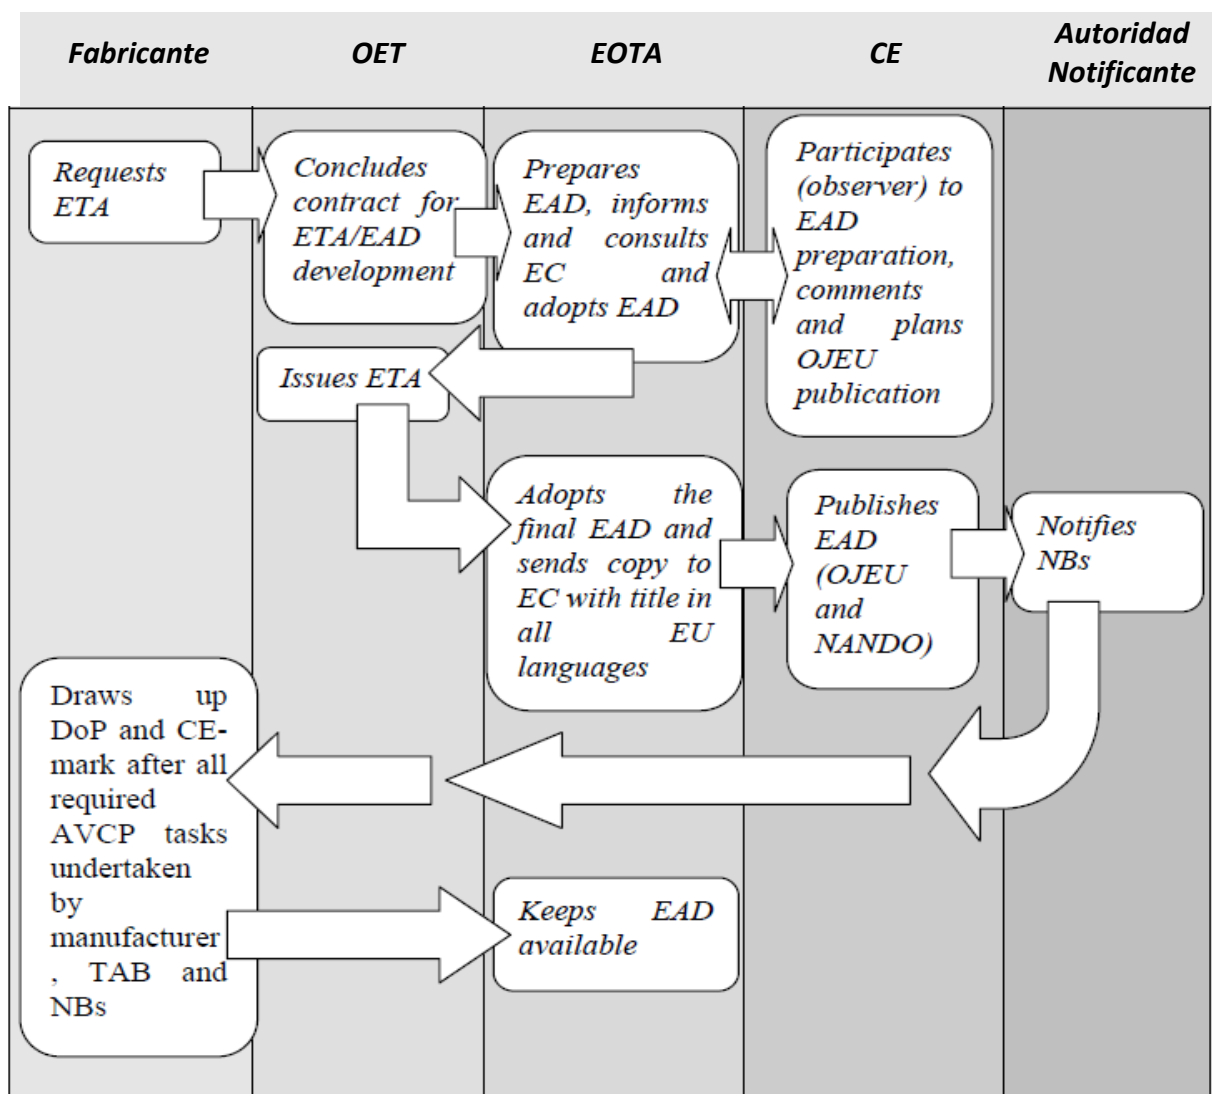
Fabricante

OET

EOTA

CE

Autoridad Notificante

Requests ETA

Concludes contract for ETA/EAD development

Prepares EAD, informs and consults EC and adopts EAD

Participates (observer) to EAD preparation, comments and plans OJEU publication

Issues ETA

Adopts the final EAD and sends copy to EC with title in all EU languages

Publishes EAD (OJEU and NANDO)

Notifies NBs

Draws up DoP and CE-mark after all required AVCP tasks undertaken by manufacturer, TAB and NBs

Keeps EAD available